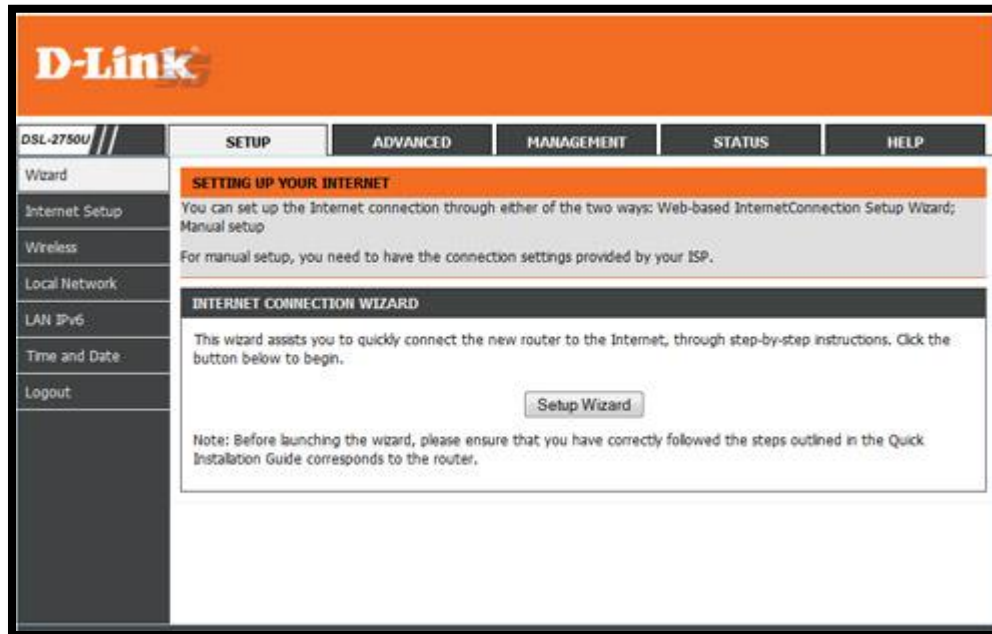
D-Link

DSL-2750U

SETUP

ADVANCED

MANAGEMENT

STATUS

HELP

Wizard

Internet Setup

Wireless

Local Network

LAN IPv6

Time and Date

Logout

SETTING UP YOUR INTERNET

You can set up the Internet connection through either of the two ways: Web-based InternetConnection Setup Wizard; Manual setup

For manual setup, you need to have the connection settings provided by your ISP.

INTERNET CONNECTION WIZARD

This wizard assists you to quickly connect the new router to the Internet, through step-by-step instructions. Click the button below to begin.

Setup Wizard

Note: Before launching the wizard, please ensure that you have correctly followed the steps outlined in the Quick Installation Guide corresponds to the router.